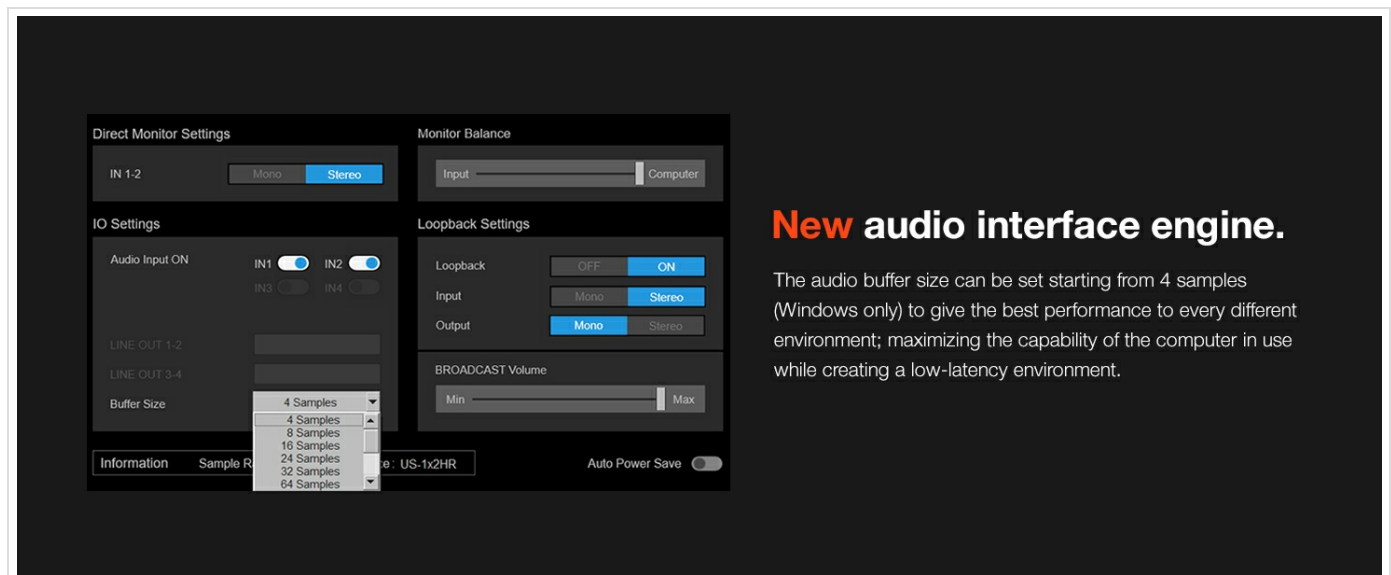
Direct Monitor Settings

IN 1-2 Mono Stereo

Monitor Balance

Input Computer

IO Settings

Audio Input ON IN1 IN2

IN3 IN4

LINE OUT 1-2

LINE OUT 3-4

Buffer Size 4 Samples

4 Samples
8 Samples
16 Samples
24 Samples
32 Samples
64 Samples

Loopback Settings

Loopback OFF ON

Input Mono Stereo

Output Mono Stereo

BROADCAST Volume

Min Max

Information Sample R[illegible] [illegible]ce : US-1x2HR

Auto Power Save

New audio interface engine.

The audio buffer size can be set starting from 4 samples (Windows only) to give the best performance to every different environment; maximizing the capability of the computer in use while creating a low-latency environment.